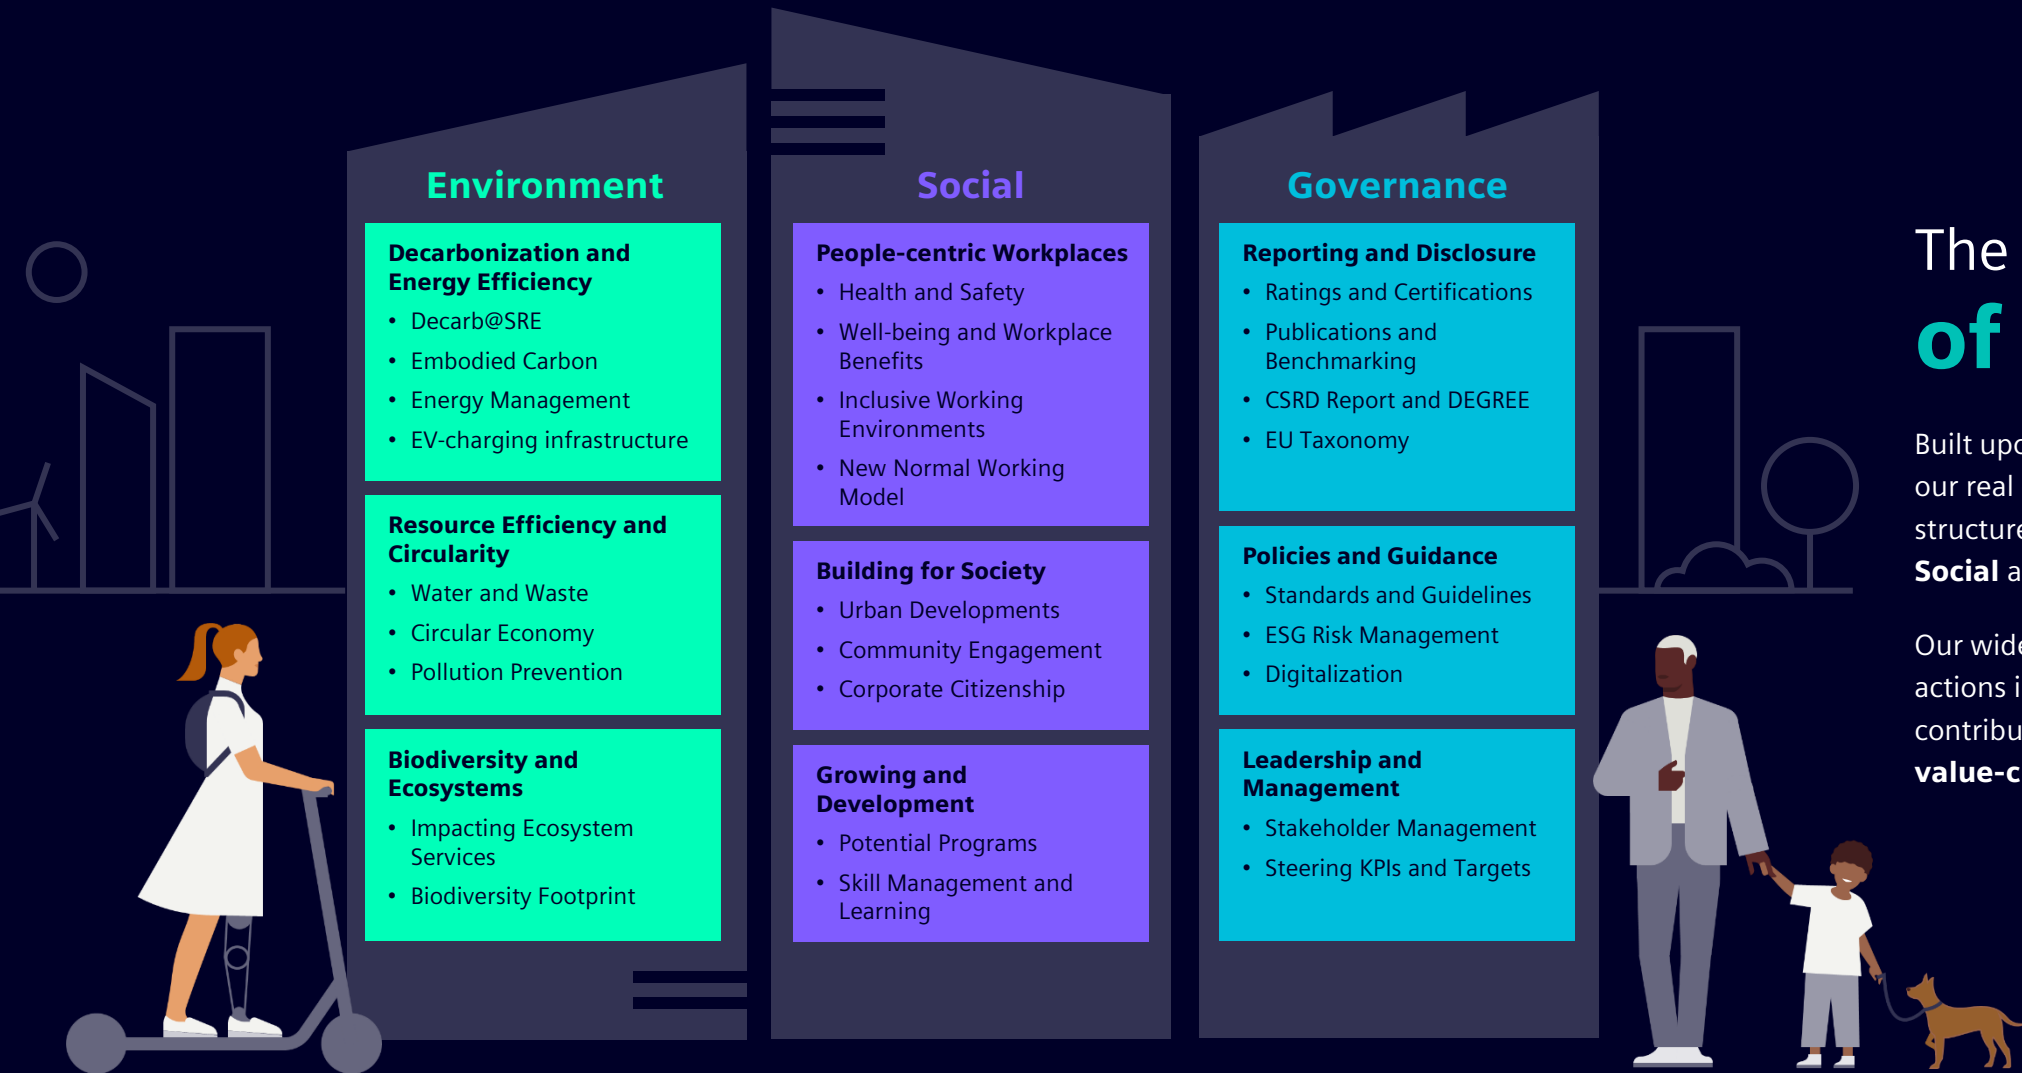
Environment

**Decarbonization and Energy Efficiency**
- Decarb@SRE
- Embodied Carbon
- Energy Management
- EV-charging infrastructure

**Resource Efficiency and Circularity**
- Water and Waste
- Circular Economy
- Pollution Prevention

**Biodiversity and Ecosystems**
- Impacting Ecosystem Services
- Biodiversity Footprint

Social

**People-centric Workplaces**
- Health and Safety
- Well-being and Workplace Benefits
- Inclusive Working Environments
- New Normal Working Model

**Building for Society**
- Urban Developments
- Community Engagement
- Corporate Citizenship

**Growing and Development**
- Potential Programs
- Skill Management and Learning

Governance

**Reporting and Disclosure**
- Ratings and Certifications
- Publications and Benchmarking
- CSRD Report and DEGREE
- EU Taxonomy

**Policies and Guidance**
- Standards and Guidelines
- ESG Risk Management
- Digitalization

**Leadership and Management**
- Stakeholder Management
- Steering KPIs and Targets

The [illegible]
of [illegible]

Built upo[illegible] our real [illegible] structure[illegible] **Social a**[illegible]

Our wide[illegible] actions i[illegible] contribu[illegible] **value-c**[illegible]